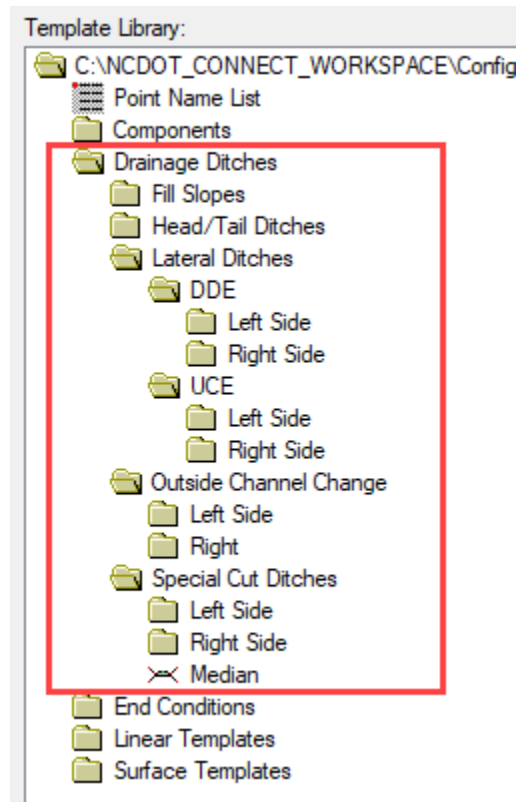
Template Library:

C:\NCDOT_CONNECT_WORKSPACE\Config

Point Name List

Components

Drainage Ditches

Fill Slopes

Head/Tail Ditches

Lateral Ditches

DDE

Left Side

Right Side

UCE

Left Side

Right Side

Outside Channel Change

Left Side

Right

Special Cut Ditches

Left Side

Right Side

Median

End Conditions

Linear Templates

Surface Templates